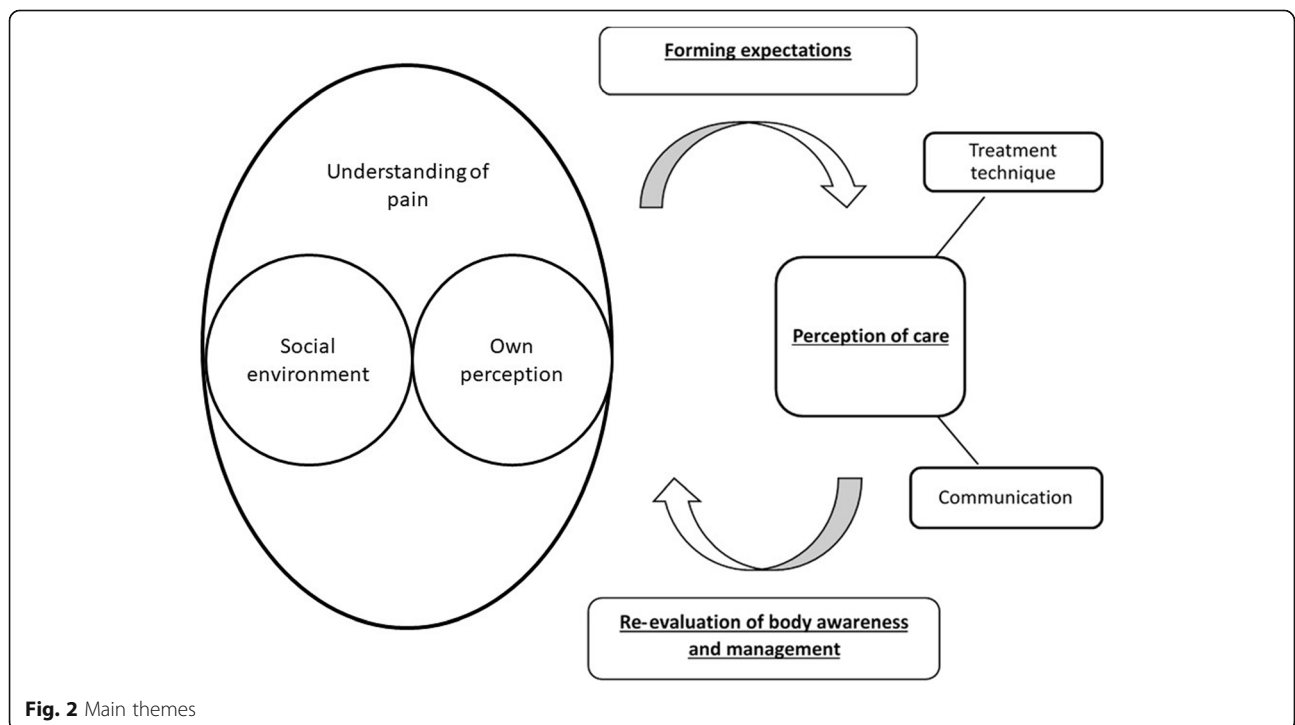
Forming expectations

Understanding of pain

Social environment

Own perception

Treatment technique

Perception of care

Communication

Re-evaluation of body awareness and management

Fig. 2 Main themes